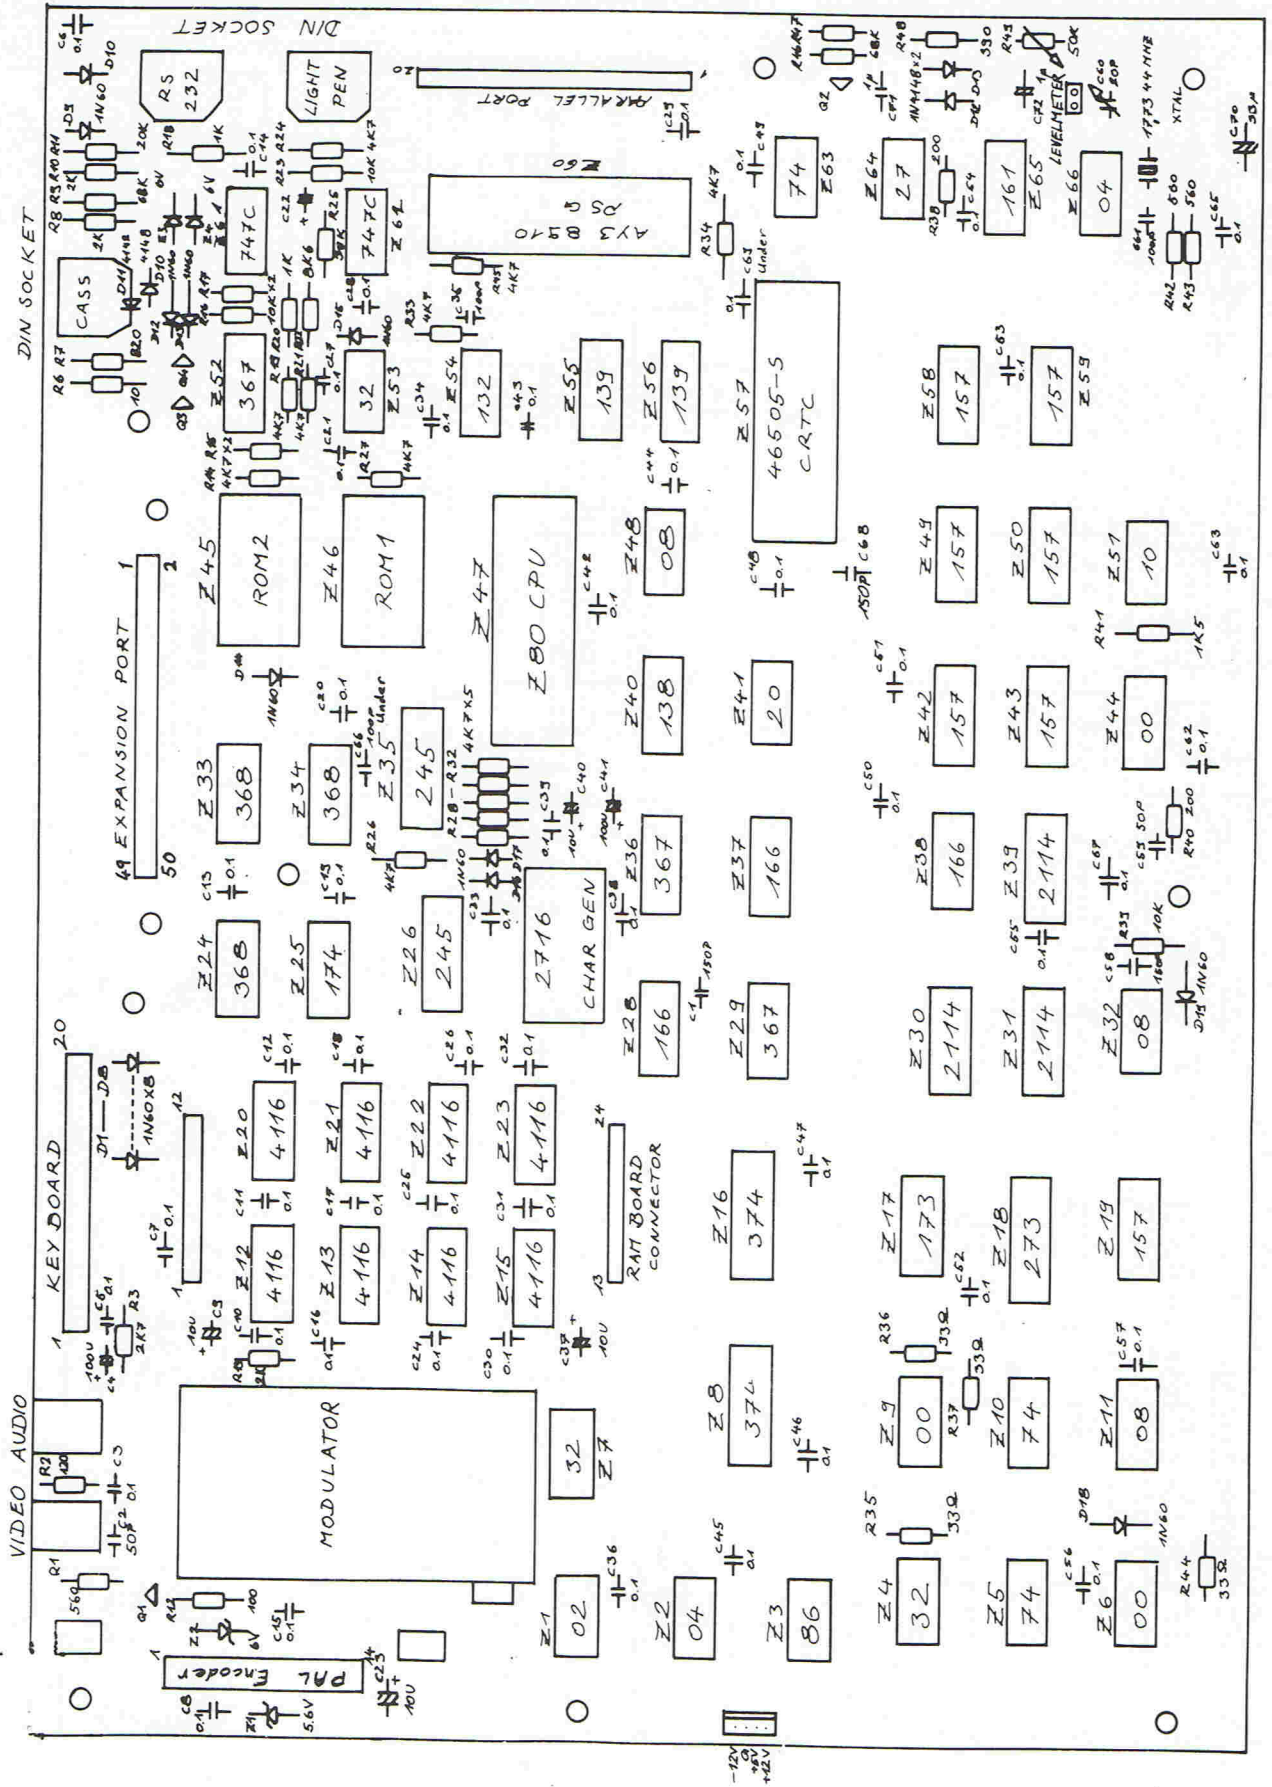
DIN SOCKET
DIN SOCKET
RS 232
LIGHT PEN
PARALLEL PORT
AY3 8910
CASS
747C
747C
Z 61
Z 52
367
Z 53
32
Z 54
132
Z 55
139
Z 56
139
Z 57
46505-5
CRTC
Z 58
157
157
Z 59
Z 63
74
Z 64
27
Z 65
161
Z 66
04
LEVELMETER
XTAL
17734 4MHZ
Z 45
ROM2
Z 46
ROM1
Z 47
Z80 CPU
Z 48
08
Z 49
157
Z 50
157
Z 51
10
EXPANSION PORT
1
2
49
50
Z 33
368
Z 34
368
Z 35
245
Z 40
138
Z 41
20
Z 42
157
Z 43
157
Z 44
00
Z 36
367
Z 37
166
Z 38
166
Z 39
2114
Z 24
368
Z 25
174
Z 26
245
2716
CHAR GEN
Z 28
166
Z 29
367
Z 30
2114
Z 31
2114
Z 32
08
KEY BOARD
20
1
D1 — D8
1N60X8
Z 20
4116
Z 21
4116
Z 22
4116
Z 23
4116
Z 12
4116
Z 13
4116
Z 14
4116
Z 15
4116
RAM BOARD CONNECTOR
Z 16
374
Z 17
173
Z 18
273
Z 19
157
VIDEO
AUDIO
MODULATOR
32
Z 7
Z 8
374
Z 9
00
Z 10
74
Z 11
08
Z 1
02
Z 2
04
Z 3
86
Z 4
32
Z 5
74
Z 6
00
PAL Encoder
-12V
0
+5V
+12V